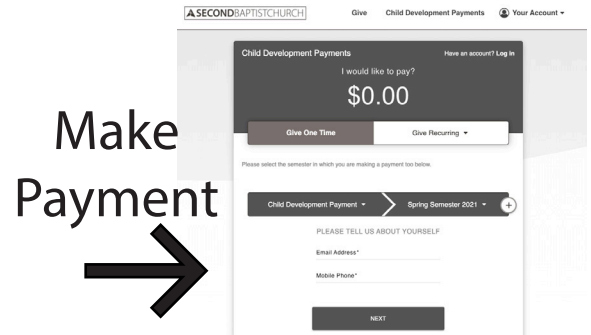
SECONDBAPTISTCHURCH Give Child Development Payments Your Account

Make Payment

Child Development Payments

Have an account? Log in

I would like to pay?

$0.00

Give One Time

Give Recurring

Please select the semester in which you are making a payment too below.

Child Development Payment

Spring Semester 2021

+

PLEASE TELL US ABOUT YOURSELF

Email Address*

Mobile Phone*

NEXT